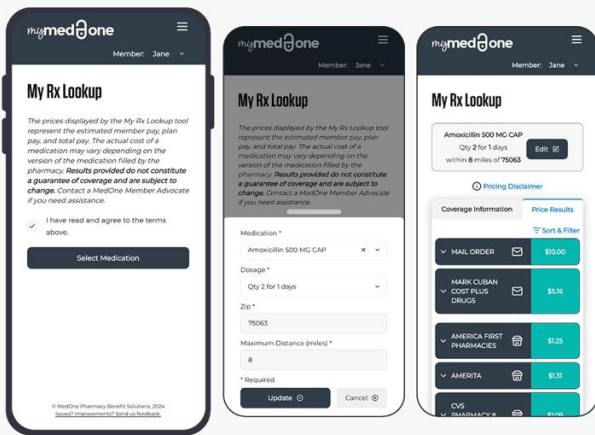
mymedOone
Member: Jane

My Rx Lookup

The prices displayed by the My Rx Lookup tool represent the estimated member pay, plan pay, and total pay. The actual cost of a medication may vary depending on the version of the medication filled by the pharmacy. Results provided do not constitute a guarantee of coverage and are subject to change. Contact a MedOne Member Advocate if you need assistance.

I have read and agree to the terms above.

Select Medication

© MedOne Pharmacy Benefit Solutions, 2024
Issues? Improvements? Send us feedback.

mymedOone
Member: Jane

My Rx Lookup

The prices displayed by the My Rx Lookup tool represent the estimated member pay, plan pay, and total pay. The actual cost of a medication may vary depending on the version of the medication filled by the pharmacy. Results provided do not constitute a guarantee of coverage and are subject to change. Contact a MedOne Member Advocate if you need assistance.

Medication *
Amoxicillin 500 MG CAP
Dosage *
Qty 2 for 1 days
Zip *
75063
Maximum Distance (miles) *
8
* Required
Update
Cancel

mymedOone
Member: Jane

My Rx Lookup

Amoxicillin 500 MG CAP
Qty 2 for 1 days
within 8 miles of 75063
Edit

Pricing Disclaimer

Coverage Information
Price Results
Sort & Filter

MAIL ORDER $10.00
MARK CUBAN COST PLUS DRUGS $5.16
AMERICA FIRST PHARMACIES $1.25
AMERITA $1.31
CVS PHARMACY & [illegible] $1.09